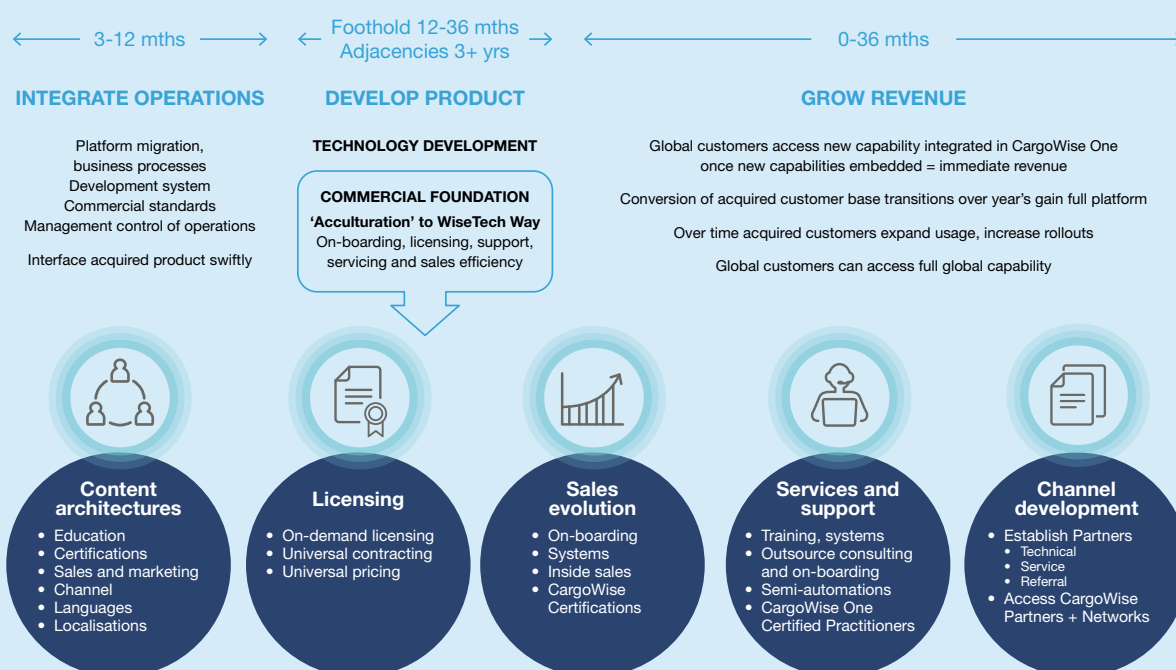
3-12 mths

Foothold 12-36 mths
Adjacencies 3+ yrs

0-36 mths

INTEGRATE OPERATIONS

DEVELOP PRODUCT

GROW REVENUE

Platform migration, business processes
Development system
Commercial standards
Management control of operations

Interface acquired product swiftly

TECHNOLOGY DEVELOPMENT

COMMERCIAL FOUNDATION
'Acculturation' to WiseTech Way
On-boarding, licensing, support, servicing and sales efficiency

Global customers access new capability integrated in CargoWise One once new capabilities embedded = immediate revenue

Conversion of acquired customer base transitions over year's gain full platform

Over time acquired customers expand usage, increase rollouts

Global customers can access full global capability

Content architectures
- Education
- Certifications
- Sales and marketing
- Channel
- Languages
- Localisations

Licensing
- On-demand licensing
- Universal contracting
- Universal pricing

Sales evolution
- On-boarding
- Systems
- Inside sales
- CargoWise Certifications

Services and support
- Training, systems
- Outsource consulting and on-boarding
- Semi-automations
- CargoWise One Certified Practitioners

Channel development
- Establish Partners
  - Technical
  - Service
  - Referral
- Access CargoWise Partners + Networks